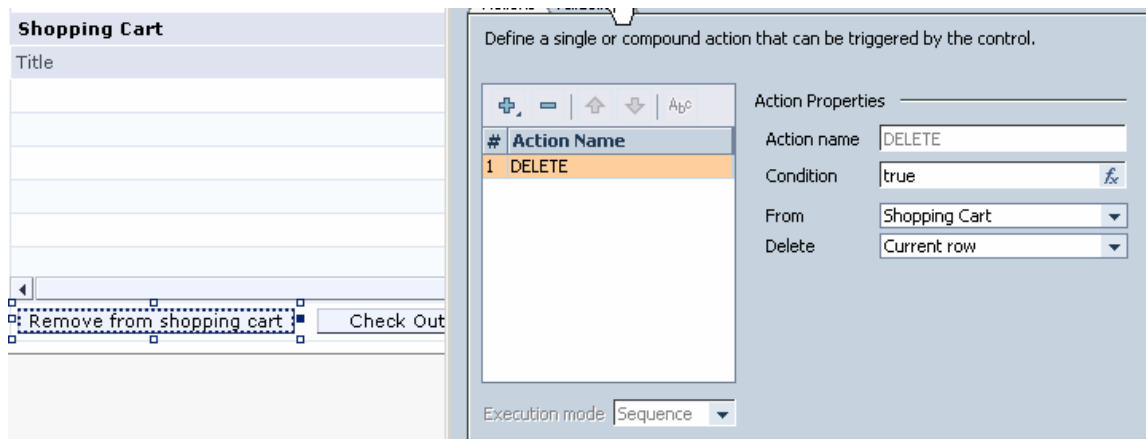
Shopping Cart
Title

Remove from shopping cart
Check Out

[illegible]

Define a single or compound action that can be triggered by the control.

Abc

| # | Action Name |
|---|---|
| 1 | DELETE |

Action Properties
Action name DELETE
Condition true $f_x$
From Shopping Cart
Delete Current row

Execution mode Sequence